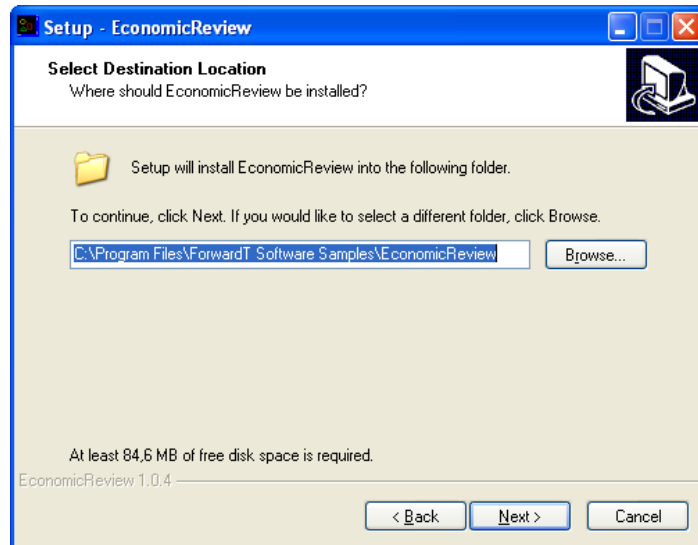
Setup - EconomicReview

Select Destination Location
Where should EconomicReview be installed?

Setup will install EconomicReview into the following folder.

To continue, click Next. If you would like to select a different folder, click Browse.

C:\Program Files\ForwardT Software Samples\EconomicReview

Browse...

At least 84,6 MB of free disk space is required.

EconomicReview 1.0.4

< Back

Next >

Cancel